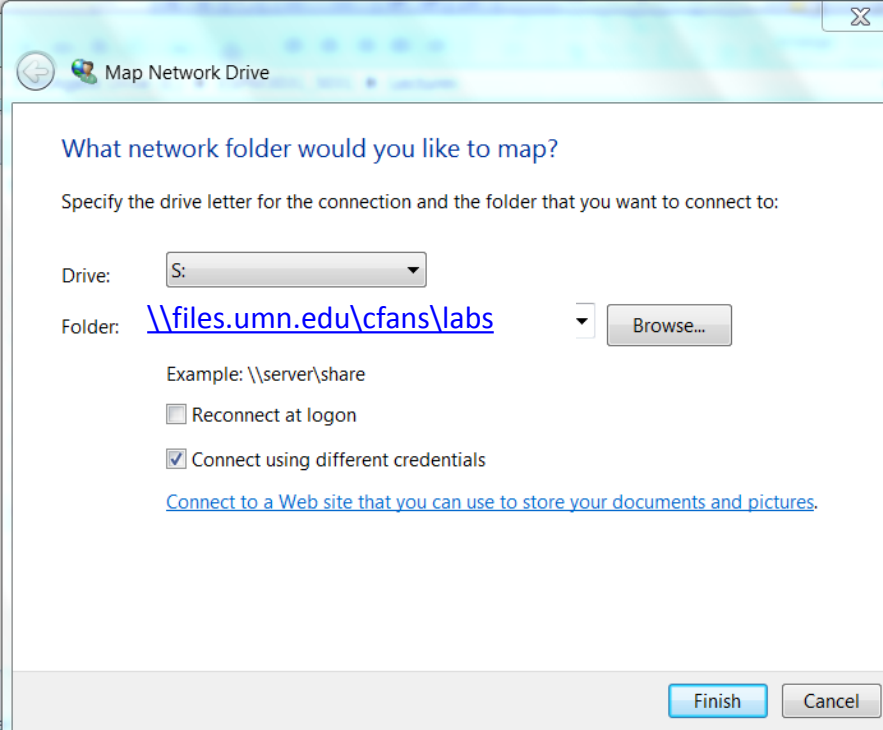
Map Network Drive

What network folder would you like to map?

Specify the drive letter for the connection and the folder that you want to connect to:

Drive: S:

Folder: \\files.umn.edu\cfans\labs

Browse...

Example: \\server\share

Reconnect at logon

Connect using different credentials

Connect to a Web site that you can use to store your documents and pictures.

Finish

Cancel